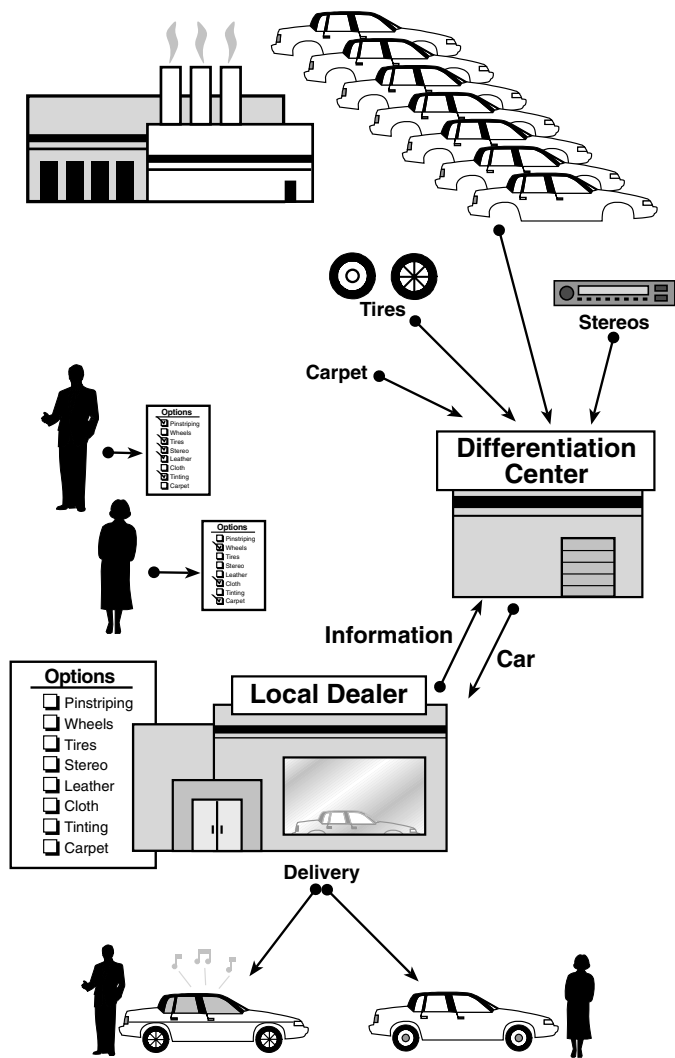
Tires

Stereos

Carpet

Differentiation Center

Options
Pinstriping
Wheels
Tires
Stereo
Leather
Cloth
Tinting
Carpet

Options
Pinstriping
Wheels
Tires
Stereo
Leather
Cloth
Tinting
Carpet

Information

Car

Options
Pinstriping
Wheels
Tires
Stereo
Leather
Cloth
Tinting
Carpet

Local Dealer

Delivery